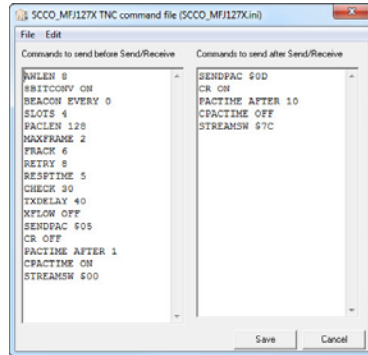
SCCO_MFJ127X TNC command file (SCCO_MFJ127X.ini)

File Edit

Commands to send before Send/Receive

AWLEN 8
8BITCONV ON
BEACON EVERY 0
SLOTS 4
PACLEN 128
MAXFRAME 2
FRACK 6
RETRY 8
RESPTIME 5
CHECK 30
TXDELAY 40
XFLOW OFF
SENDPAC $05
CR OFF
PACTIME AFTER 1
CPACTIME ON
STREAMSW $00

Commands to send after Send/Receive

SENDPAC $0D
CR ON
PACTIME AFTER 10
CPACTIME OFF
STREAMSW $7C

Save

Cancel